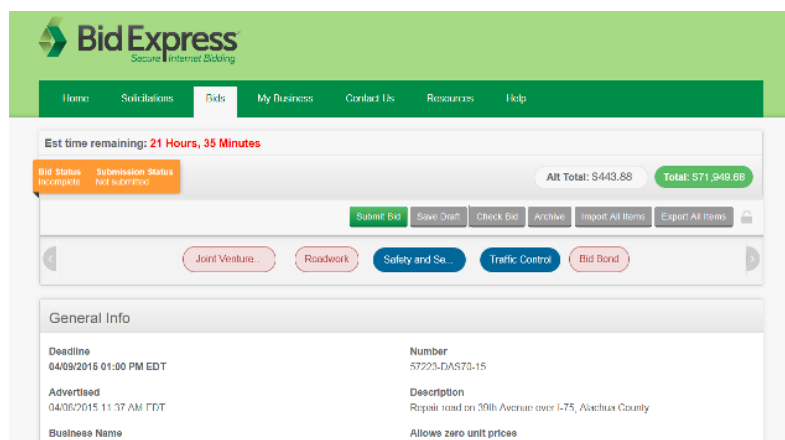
Bid Express
Secure Internet Bidding

Home Solicitations Bids My Business Contact Us Resources Help

Est time remaining: 21 Hours, 35 Minutes

Bid Status Incomplete
Submission Status Not submitted

Alt Total: $443.88
Total: $71,949.68

Submit Bid Save Draft Check Bid Archive Import All Items Export All Items

Joint Venture... Roadwork Safety and Se... Traffic Control Bid Bond

General Info

Deadline
04/09/2015 01:00 PM EDT

Number
57223-DAS78-15

Advertised
04/08/2015 11:37 AM EDT

Description
Repair road on 39th Avenue over I-75, Alachua County

Business Name

Allows zero unit prices